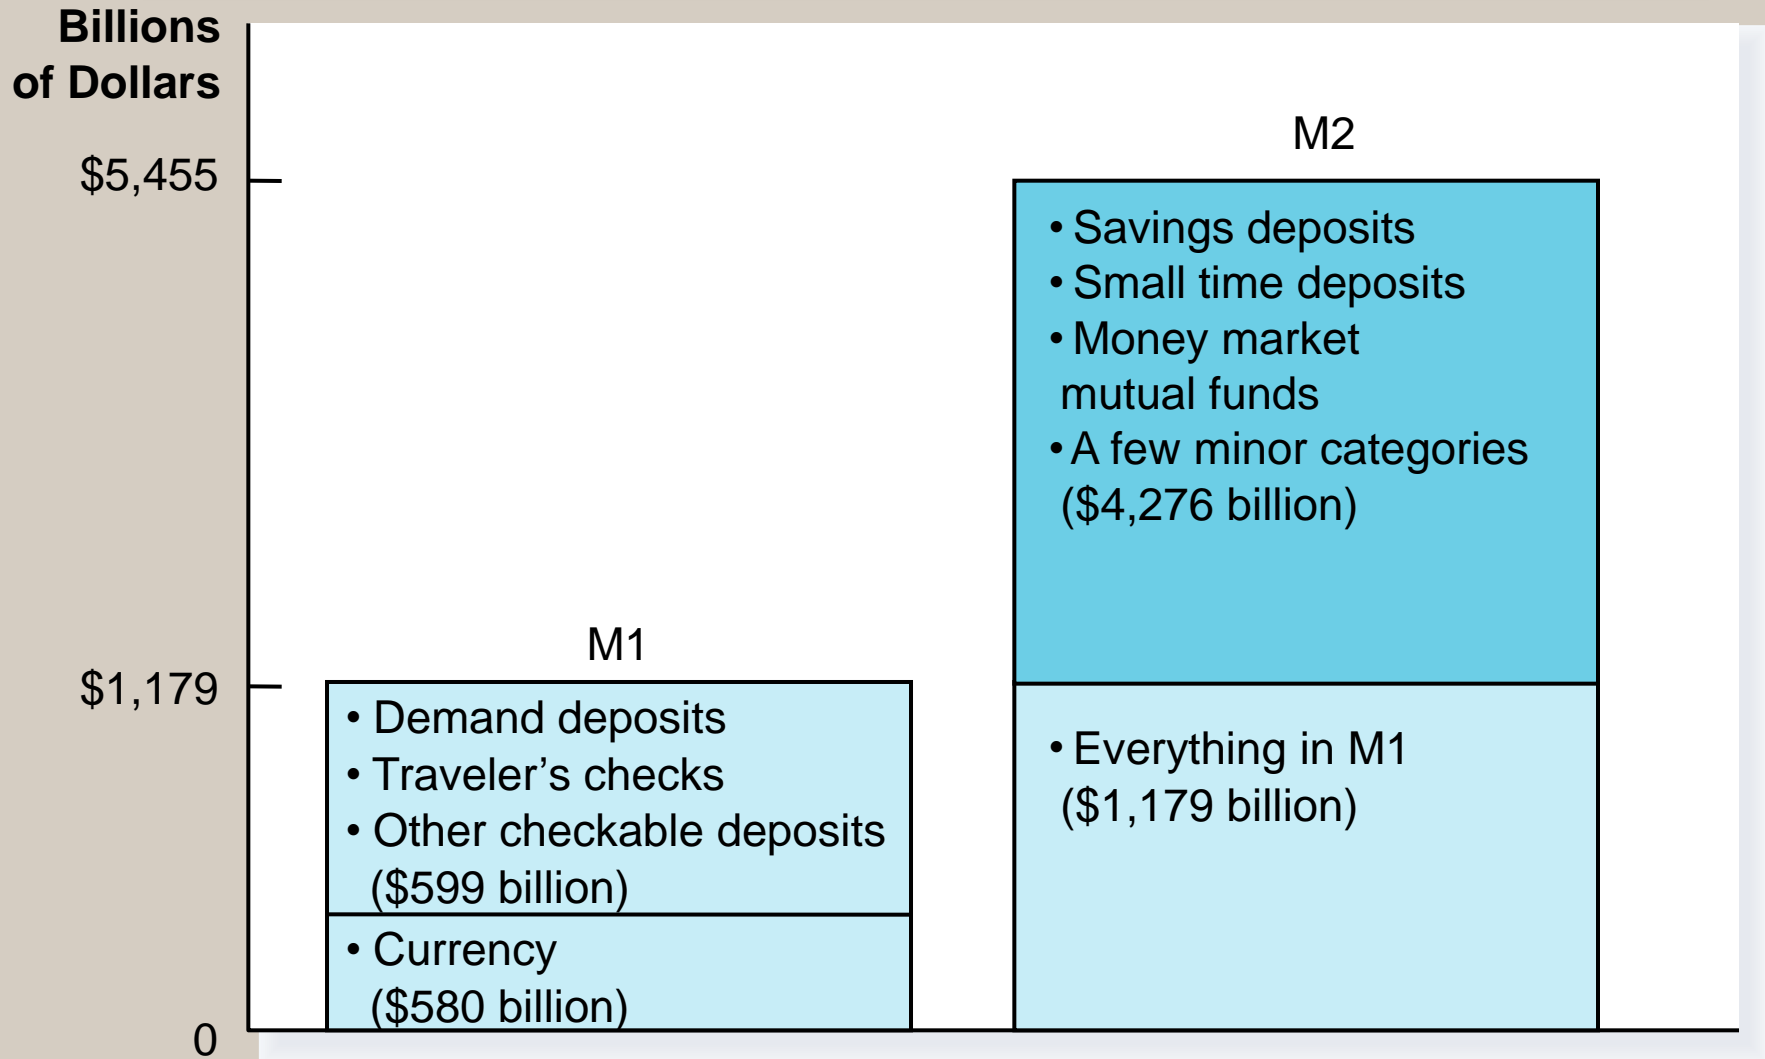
Billions of Dollars

$5,455

$1,179

0

M2

• Savings deposits
• Small time deposits
• Money market mutual funds
• A few minor categories
($4,276 billion)

• Everything in M1
($1,179 billion)

M1

• Demand deposits
• Traveler’s checks
• Other checkable deposits
($599 billion)

• Currency
($580 billion)